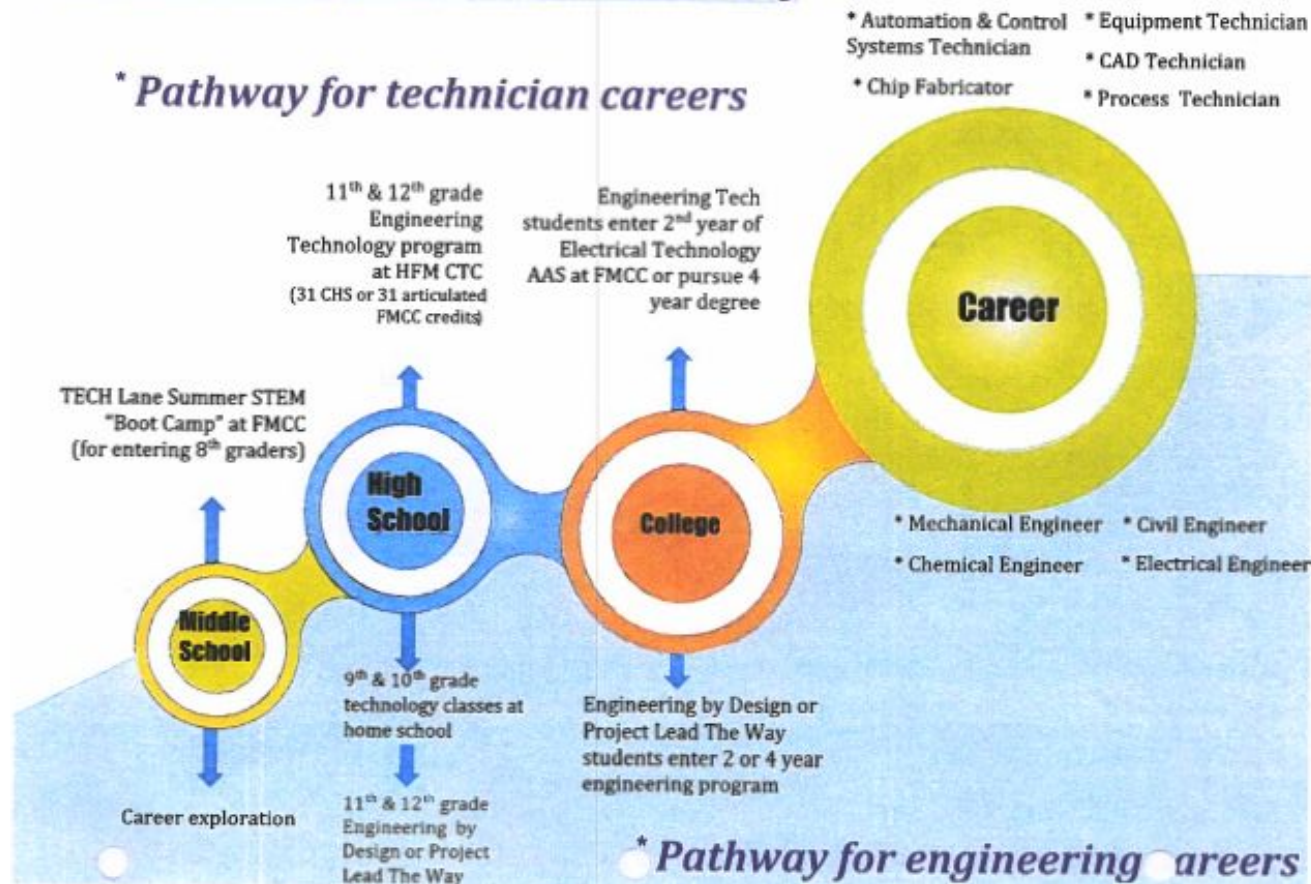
* Pathway for technician careers

* Automation & Control Systems Technician
* Chip Fabricator
* Equipment Technician
* CAD Technician
* Process Technician

$11^{th}$ & $12^{th}$ grade Engineering Technology program at HFM CTC (31 CHS or 31 articulated FMCC credits)

Engineering Tech students enter $2^{nd}$ year of Electrical Technology AAS at FMCC or pursue 4 year degree

Career

TECH Lane Summer STEM "Boot Camp" at FMCC (for entering $8^{th}$ graders)

High School

College

* Mechanical Engineer
* Civil Engineer
* Chemical Engineer
* Electrical Engineer

Middle School

$9^{th}$ & $10^{th}$ grade technology classes at home school

$11^{th}$ & $12^{th}$ grade Engineering by Design or Project Lead The Way

Engineering by Design or Project Lead The Way students enter 2 or 4 year engineering program

Career exploration

* Pathway for engineering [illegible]areers